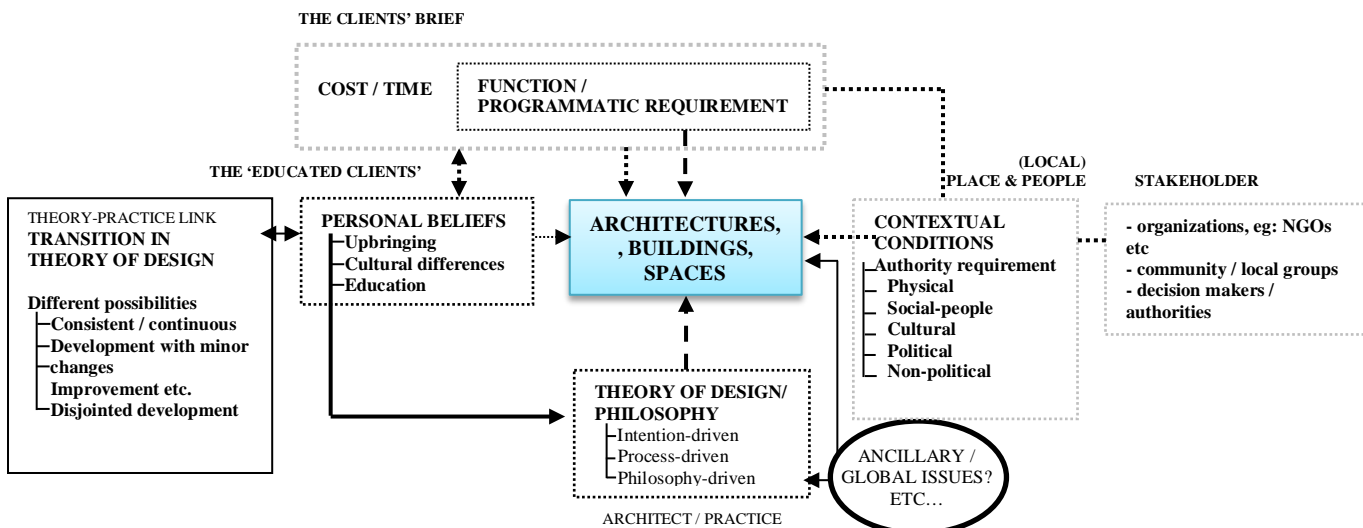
THE CLIENTS' BRIEF

COST / TIME

FUNCTION / PROGRAMMATIC REQUIREMENT

THE 'EDUCATED CLIENTS'

(LOCAL) PLACE & PEOPLE

STAKEHOLDER

THEORY-PRACTICE LINK
TRANSITION IN THEORY OF DESIGN

Different possibilities
Consistent / continuous
Development with minor changes
Improvement etc.
Disjointed development

PERSONAL BELIEFS
Upbringing
Cultural differences
Education

ARCHITECTURES, , BUILDINGS, SPACES

CONTEXTUAL CONDITIONS
Authority requirement
Physical
Social-people
Cultural
Political
Non-political

- organizations, eg: NGOs etc
- community / local groups
- decision makers / authorities

THEORY OF DESIGN/ PHILOSOPHY
Intention-driven
Process-driven
Philosophy-driven

ANCILLARY / GLOBAL ISSUES? ETC…

ARCHITECT / PRACTICE